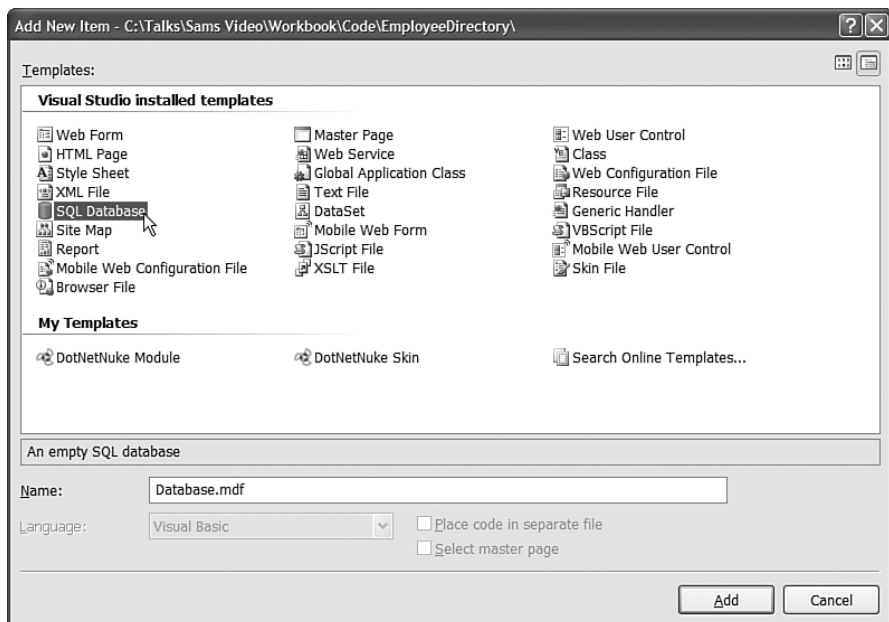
Add New Item - C:\Talks\Sams Video\Workbook\Code\EmployeeDirectory\

Templates:

Visual Studio installed templates

Web Form
HTML Page
Style Sheet
XML File
SQL Database
Site Map
Report
Mobile Web Configuration File
Browser File

Master Page
Web Service
Global Application Class
Text File
DataSet
Mobile Web Form
JScript File
XSLT File

Web User Control
Class
Web Configuration File
Resource File
Generic Handler
VBScript File
Mobile Web User Control
Skin File

My Templates

DotNetNuke Module
DotNetNuke Skin
Search Online Templates...

An empty SQL database

Name: Database.mdf

Language: Visual Basic

Place code in separate file

Select master page

Add

Cancel